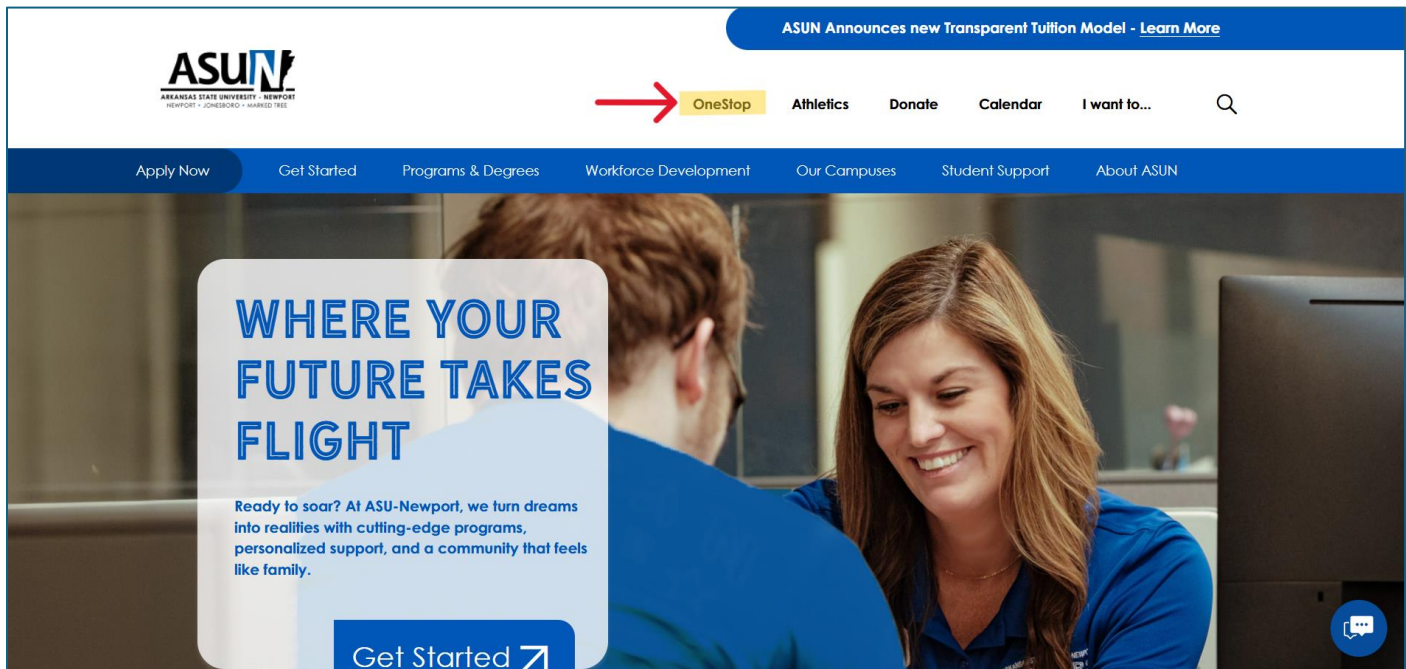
ASUN Announces new Transparent Tuition Model - Learn More

ASUN
ARKANSAS STATE UNIVERSITY - NEWPORT
NEWPORT • JONESBORO • MARKED TREE

OneStop Athletics Donate Calendar I want to...

Apply Now Get Started Programs & Degrees Workforce Development Our Campuses Student Support About ASUN

WHERE YOUR FUTURE TAKES FLIGHT

Ready to soar? At ASU-Newport, we turn dreams into realities with cutting-edge programs, personalized support, and a community that feels like family.

Get Started